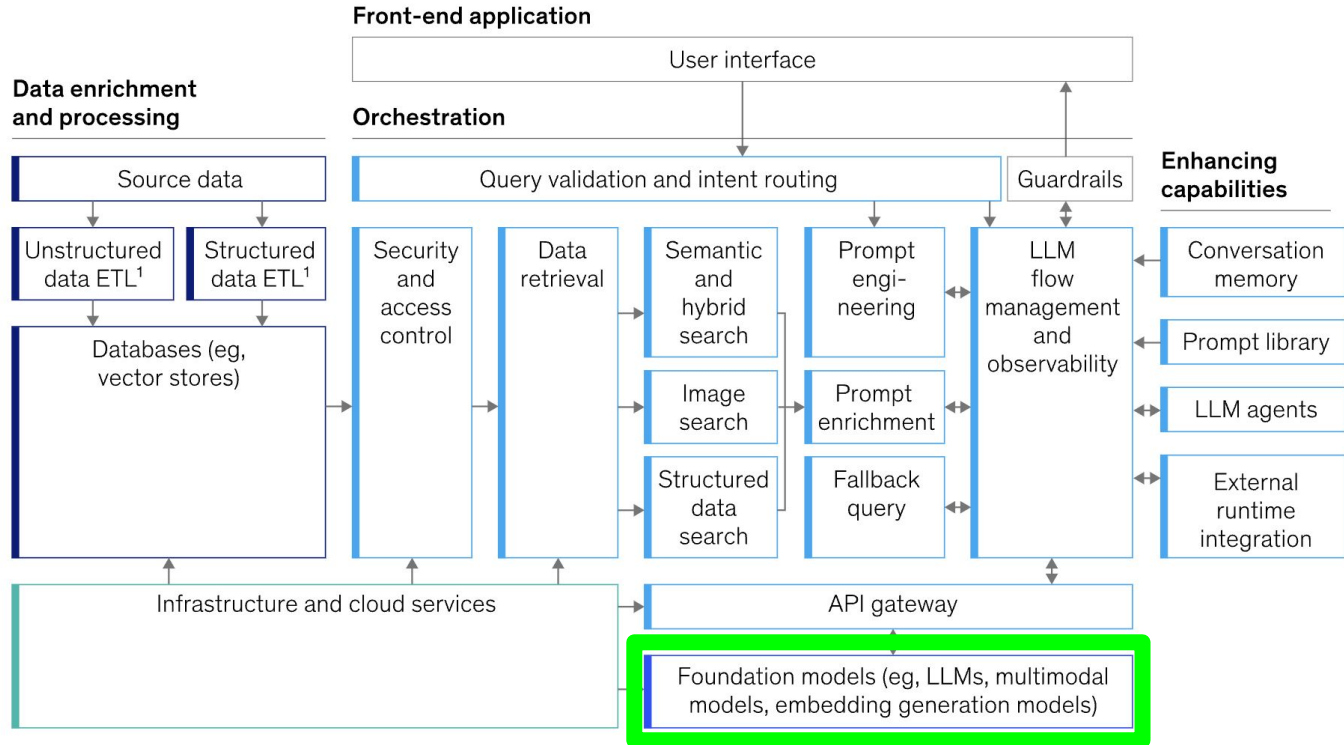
Front-end application

User interface

Data enrichment and processing

Orchestration

Source data

Query validation and intent routing

Guardrails

Enhancing capabilities

Unstructured data ETL$^1$

Structured data ETL$^1$

Databases (eg, vector stores)

Security and access control

Data retrieval

Semantic and hybrid search

Image search

Structured data search

Prompt engineering

Prompt enrichment

Fallback query

LLM flow management and observability

Conversation memory

Prompt library

LLM agents

External runtime integration

Infrastructure and cloud services

API gateway

Foundation models (eg, LLMs, multimodal models, embedding generation models)